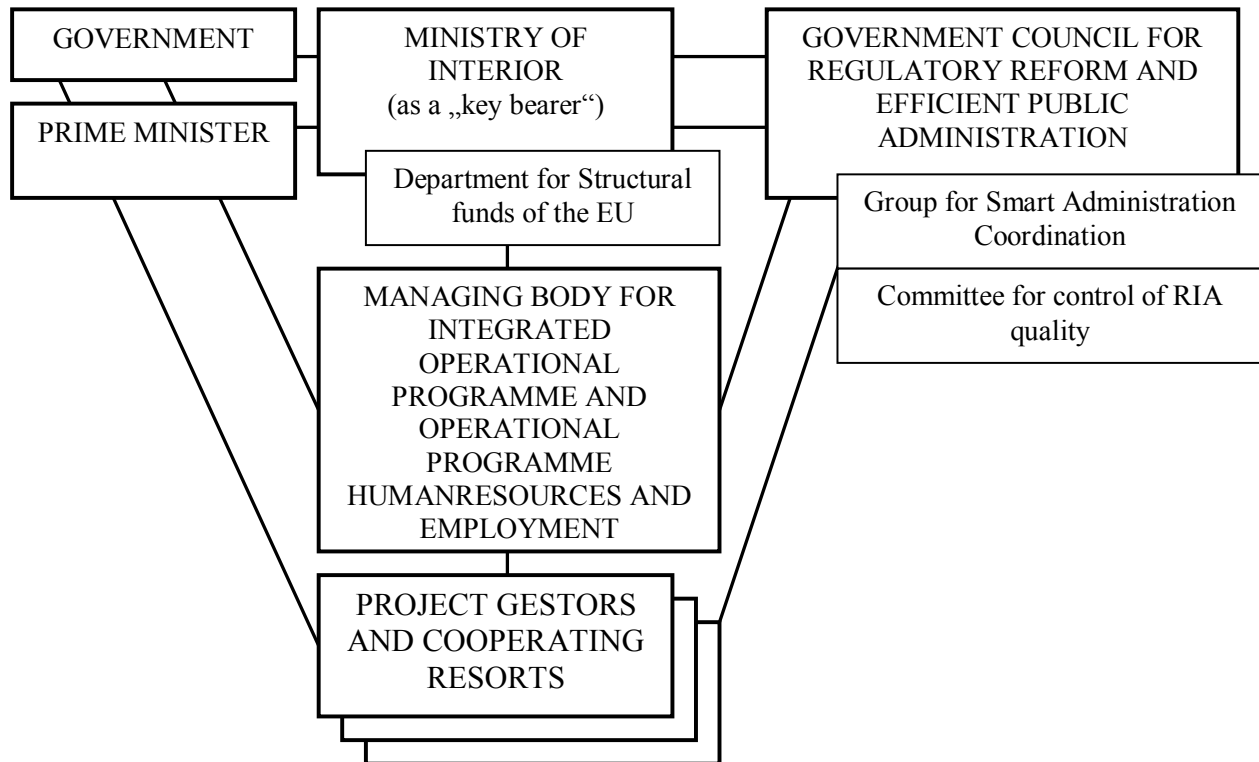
GOVERNMENT

PRIME MINISTER

MINISTRY OF INTERIOR (as a „key bearer“)

Department for Structural funds of the EU

GOVERNMENT COUNCIL FOR REGULATORY REFORM AND EFFICIENT PUBLIC ADMINISTRATION

Group for Smart Administration Coordination

Committee for control of RIA quality

MANAGING BODY FOR INTEGRATED OPERATIONAL PROGRAMME AND OPERATIONAL PROGRAMME HUMANRESOURCES AND EMPLOYMENT

PROJECT GESTORS AND COOPERATING RESORTS